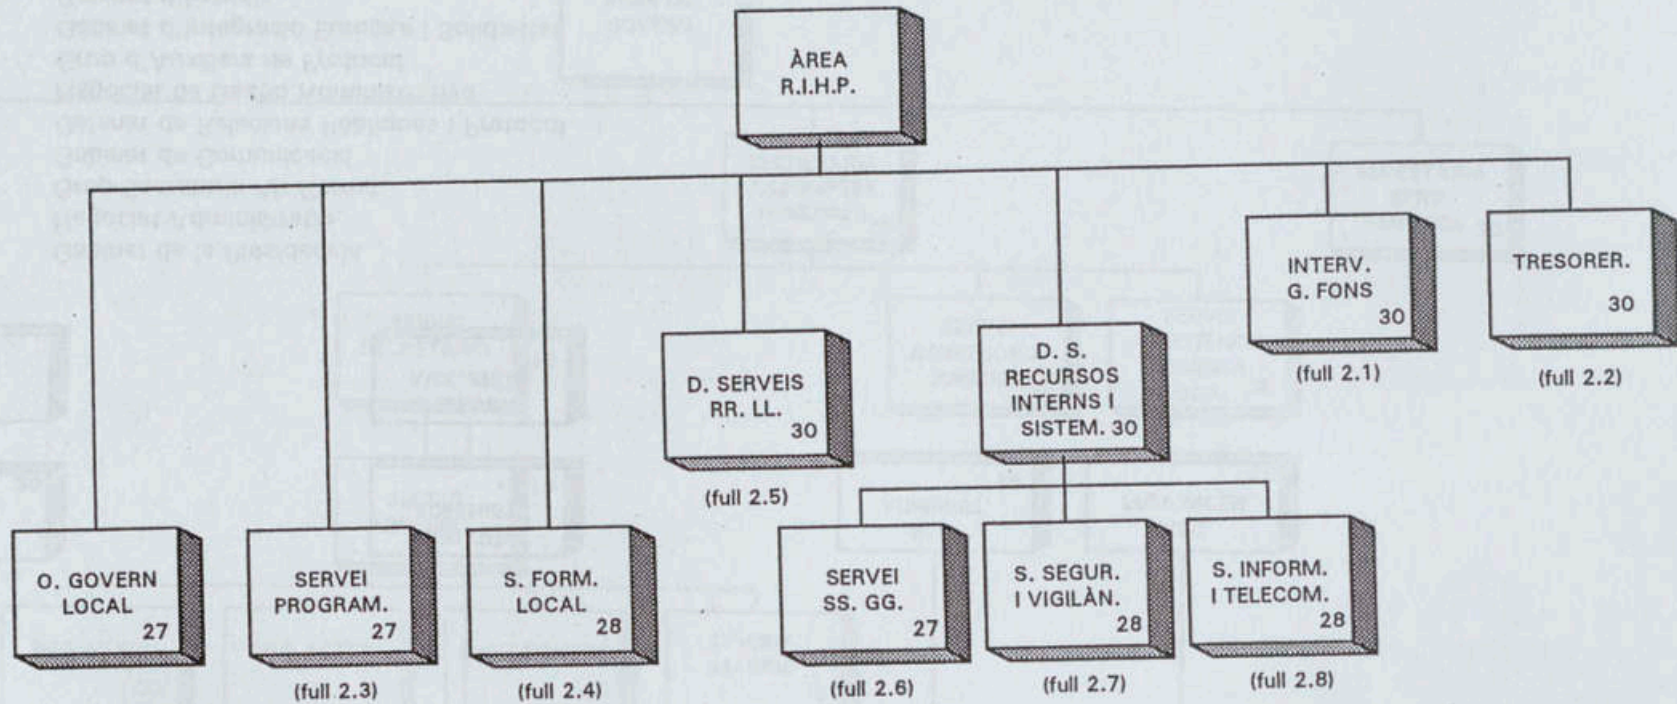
ÀREA
R.I.H.P.

INTERV.
G. FONS
30

(full 2.1)

TRESORER.
30

(full 2.2)

D. SERVEIS
RR. LL.
30

(full 2.5)

D. S.
RECURSOS
INTERNS I
SISTEM. 30

O. GOVERN
LOCAL
27

SERVEI
PROGRAM.
27

(full 2.3)

S. FORM.
LOCAL
28

(full 2.4)

SERVEI
SS. GG.
27

(full 2.6)

S. SEGUR.
I VIGILÀN.
28

(full 2.7)

S. INFORM.
I TELECOM.
28

(full 2.8)